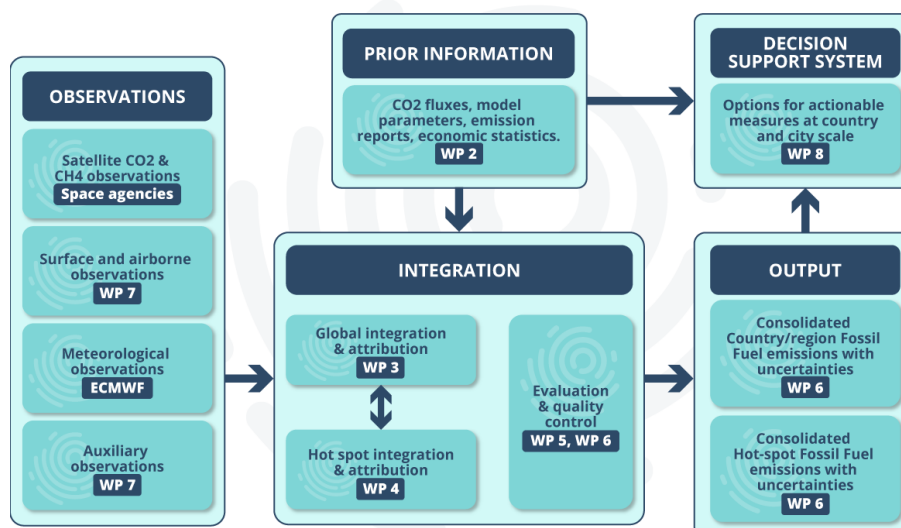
OBSERVATIONS

Satellite CO2 & CH4 observations
Space agencies

Surface and airborne observations
WP 7

Meteorological observations
ECMWF

Auxiliary observations
WP 7

PRIOR INFORMATION

CO2 fluxes, model parameters, emission reports, economic statistics.
WP 2

INTEGRATION

Global integration & attribution
WP 3

Hot spot integration & attribution
WP 4

Evaluation & quality control
WP 5, WP 6

DECISION SUPPORT SYSTEM

Options for actionable measures at country and city scale
WP 8

OUTPUT

Consolidated Country/region Fossil Fuel emissions with uncertainties
WP 6

Consolidated Hot-spot Fossil Fuel emissions with uncertainties
WP 6